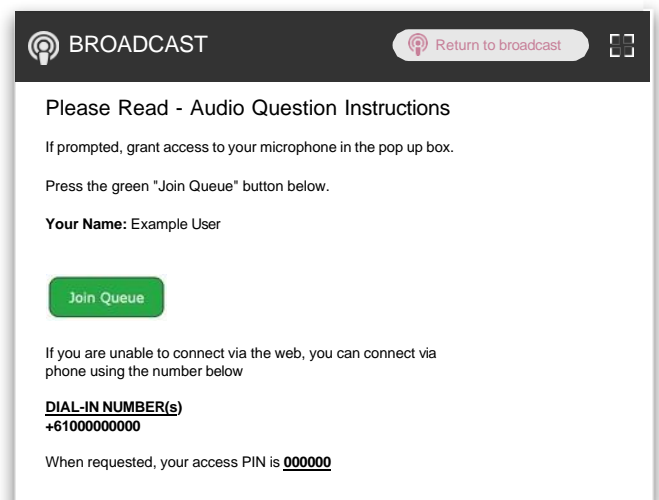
BROADCAST

Return to broadcast

Please Read - Audio Question Instructions

If prompted, grant access to your microphone in the pop up box.

Press the green "Join Queue" button below.

**Your Name:** Example User

Join Queue

If you are unable to connect via the web, you can connect via phone using the number below

**DIAL-IN NUMBER(s)**
**+61000000000**

When requested, your access PIN is **000000**